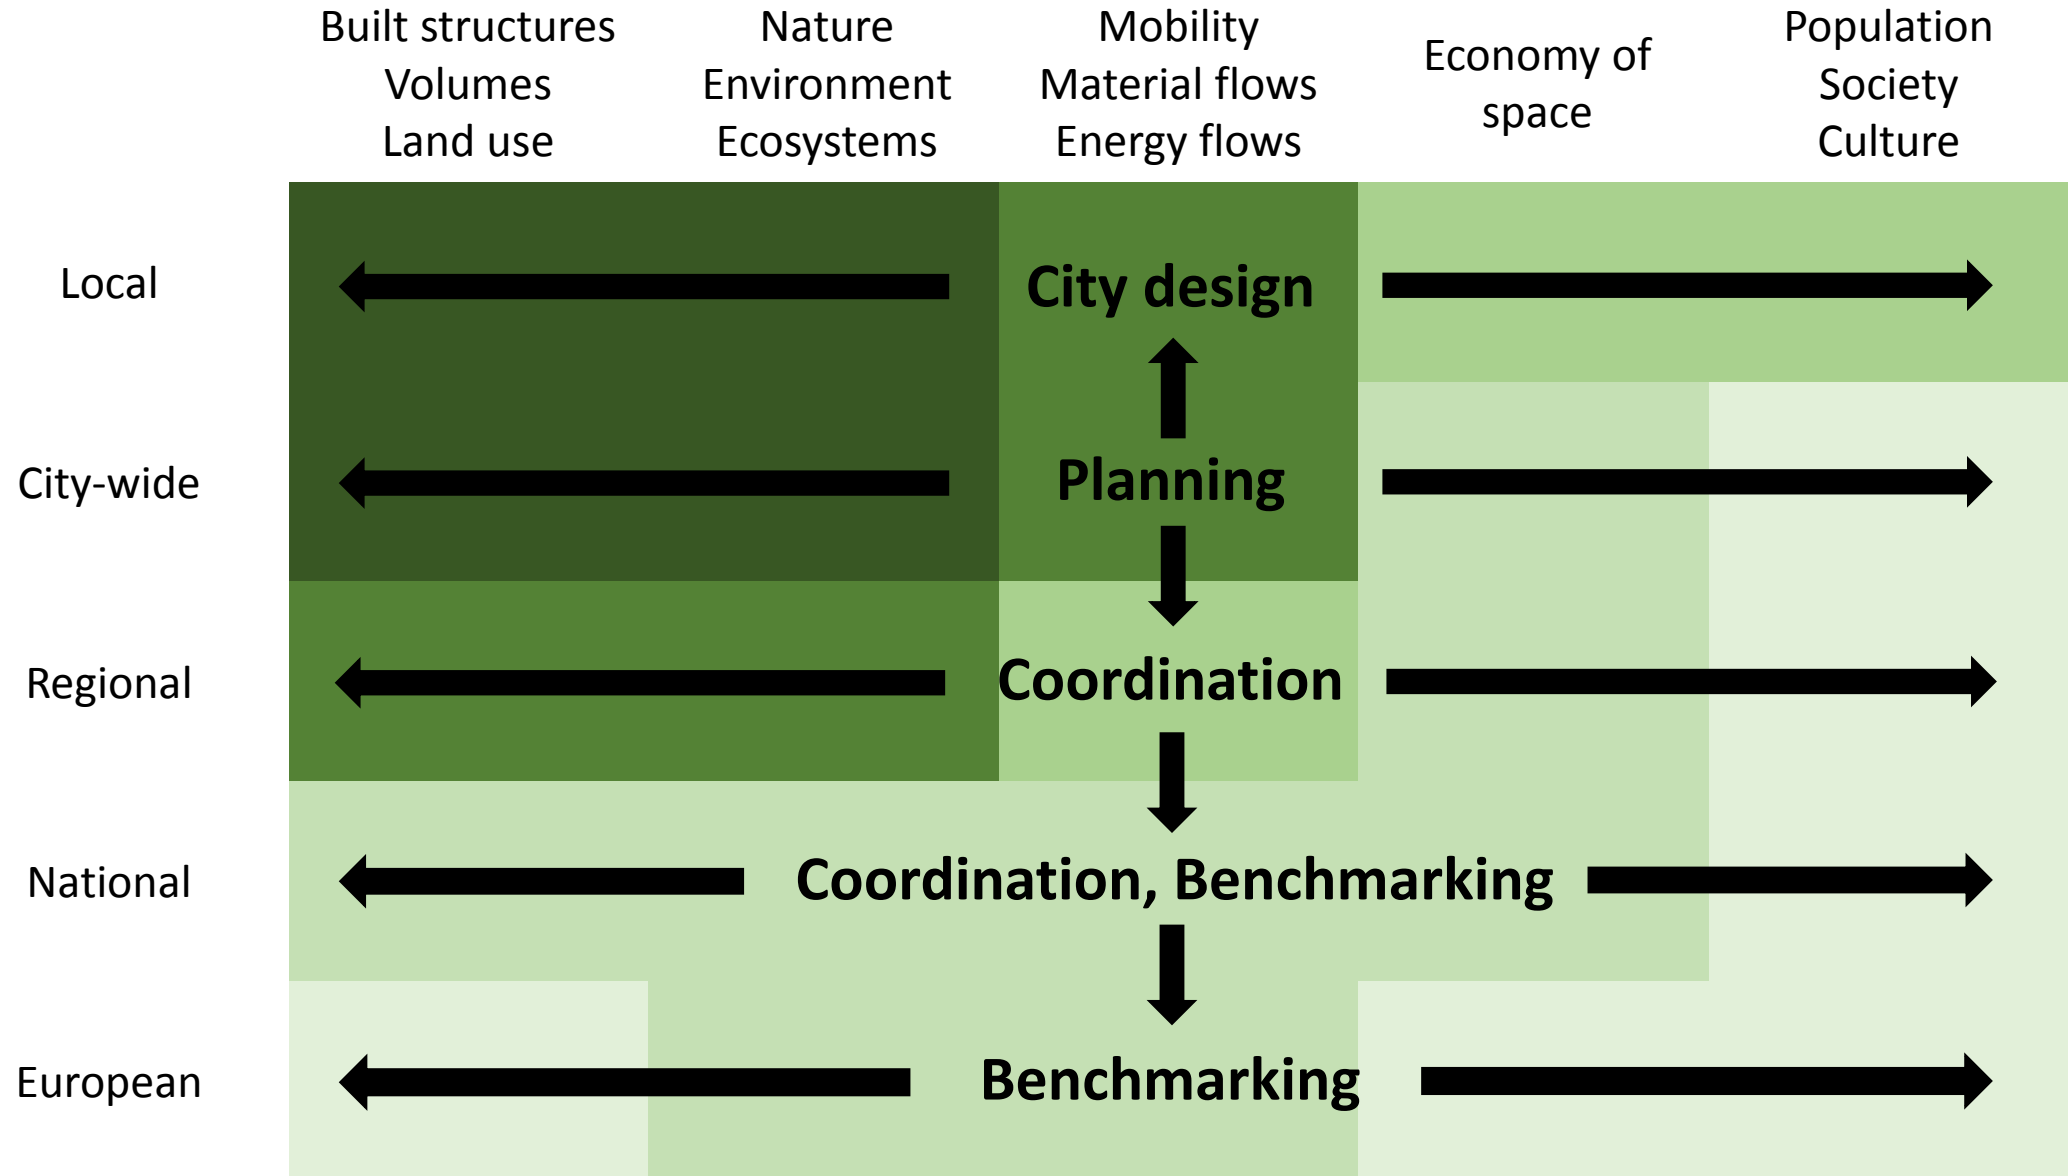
Built structures
Volumes
Land use

Nature
Environment
Ecosystems

Mobility
Material flows
Energy flows

Economy of space

Population
Society
Culture

Local

City design

City-wide

Planning

Regional

Coordination

National

Coordination, Benchmarking

European

Benchmarking